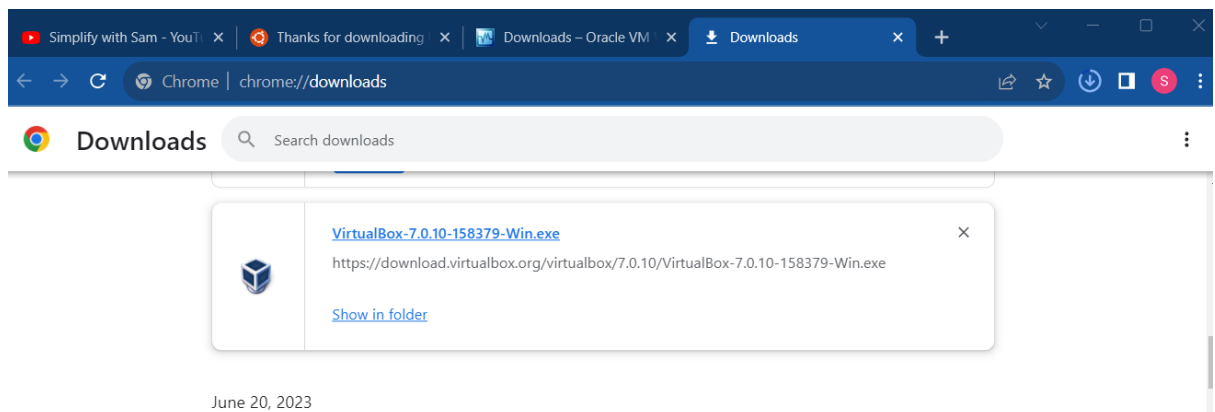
Simplify with Sam - YouTu ×
Thanks for downloading ×
Downloads – Oracle VM ×
Downloads ×
+

Chrome | chrome://downloads

S

Downloads
Search downloads

VirtualBox-7.0.10-158379-Win.exe
https://download.virtualbox.org/virtualbox/7.0.10/VirtualBox-7.0.10-158379-Win.exe
Show in folder
×

June 20, 2023